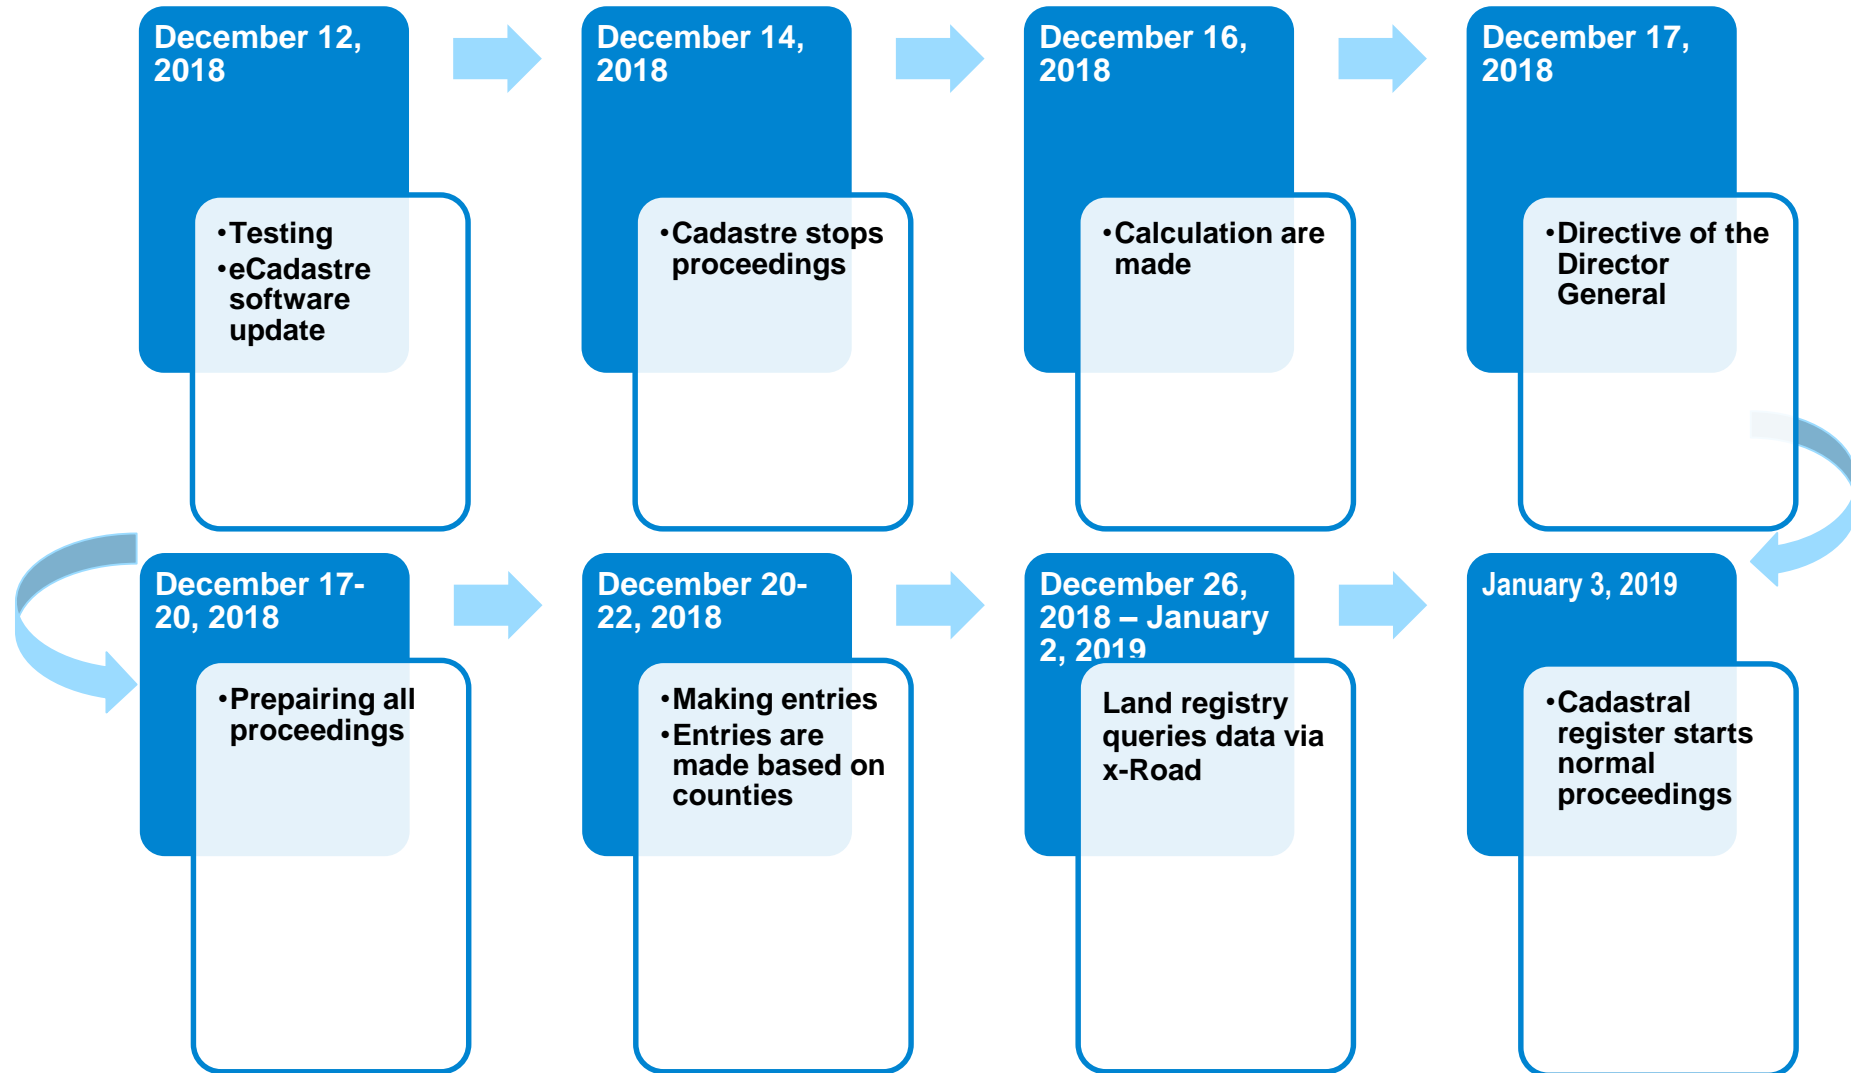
December 12, 2018

• Testing
• eCadastre software update

December 14, 2018

• Cadastre stops proceedings

December 16, 2018

• Calculation are made

December 17, 2018

• Directive of the Director General

December 17-20, 2018

• Prepairing all proceedings

December 20-22, 2018

• Making entries
• Entries are made based on counties

December 26, 2018 – January 2, 2019

Land registry queries data via x-Road

January 3, 2019

• Cadastral register starts normal proceedings